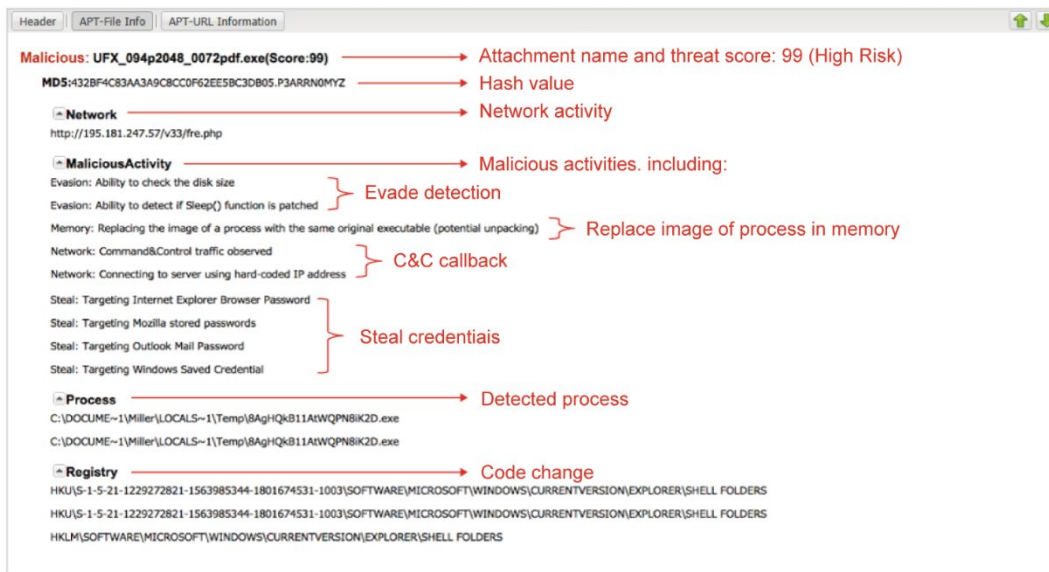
Header | APT-File Info | APT-URL Information

Malicious: UFX_094p2048_0072pdf.exe(Score:99) Attachment name and threat score: 99 (High Risk)

MD5:432BF4C83AA3A9C8CC0F62EE5BC3DB05.P3ARRN0MYZ Hash value

Network Network activity

http://195.181.247.57/v33/fre.php

MaliciousActivity Malicious activities. including:

Evasion: Ability to check the disk size

Evasion: Ability to detect if Sleep() function is patched

Evade detection

Memory: Replacing the image of a process with the same original executable (potential unpacking) Replace image of process in memory

Network: Command&Control traffic observed

Network: Connecting to server using hard-coded IP address

C&C callback

Steal: Targeting Internet Explorer Browser Password

Steal: Targeting Mozilla stored passwords

Steal: Targeting Outlook Mail Password

Steal: Targeting Windows Saved Credential

Steal credentiais

Process Detected process

C:\DOCUME~1\Miller\LOCALS~1\Temp\8AgHQkB11AtWQPN8iK2D.exe

C:\DOCUME~1\Miller\LOCALS~1\Temp\8AgHQkB11AtWQPN8iK2D.exe

Registry Code change

HKU\S-1-5-21-1229272821-1563985344-1801674531-1003\SOFTWARE\MICROSOFT\WINDOWS\CURRENTVERSION\EXPLORER\SHELL FOLDERS

HKU\S-1-5-21-1229272821-1563985344-1801674531-1003\SOFTWARE\MICROSOFT\WINDOWS\CURRENTVERSION\EXPLORER\SHELL FOLDERS

HKLM\SOFTWARE\MICROSOFT\WINDOWS\CURRENTVERSION\EXPLORER\SHELL FOLDERS